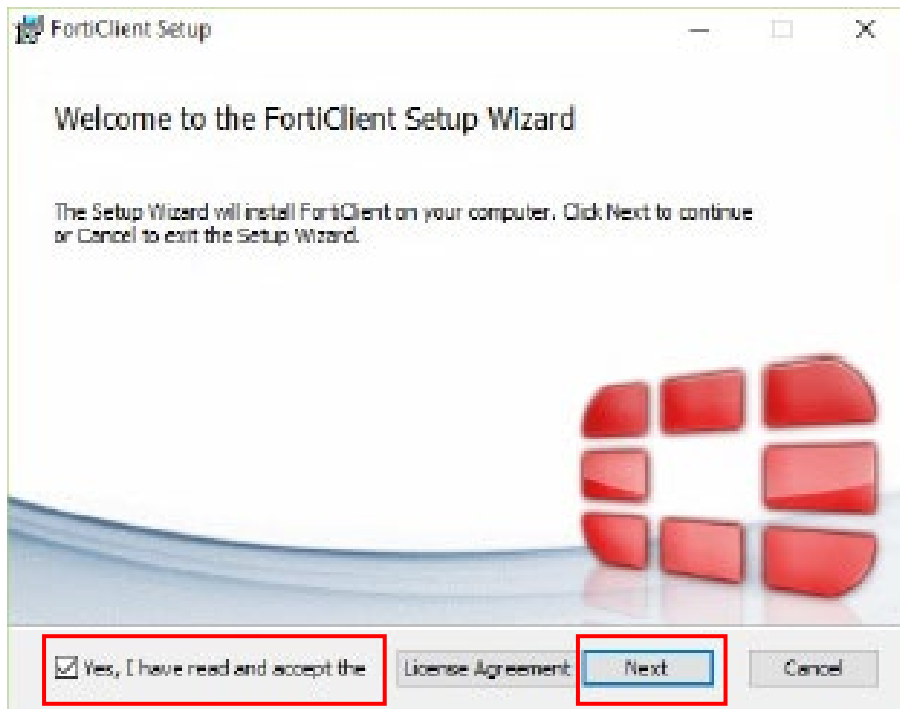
FortiClient Setup

Welcome to the FortiClient Setup Wizard

The Setup Wizard will install FortiClient on your computer. Click Next to continue or Cancel to exit the Setup Wizard.

Yes, I have read and accept the

License Agreement

Next

Cancel